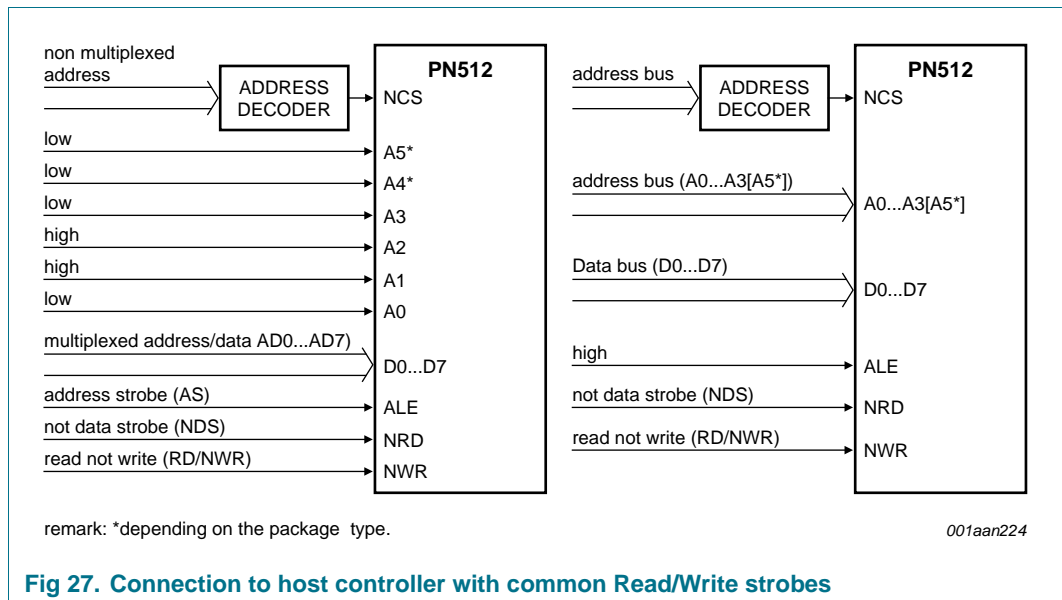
non multiplexed address

ADDRESS DECODER

PN512

NCS

low

A5*

low

A4*

low

A3

high

A2

high

A1

low

A0

multiplexed address/data AD0...AD7)

D0...D7

address strobe (AS)

ALE

not data strobe (NDS)

NRD

read not write (RD/NWR)

NWR

address bus

ADDRESS DECODER

PN512

NCS

address bus (A0...A3[A5*])

A0...A3[A5*]

Data bus (D0...D7)

D0...D7

high

ALE

not data strobe (NDS)

NRD

read not write (RD/NWR)

NWR

remark: *depending on the package type.

001aan224

Fig 27. Connection to host controller with common Read/Write strobes